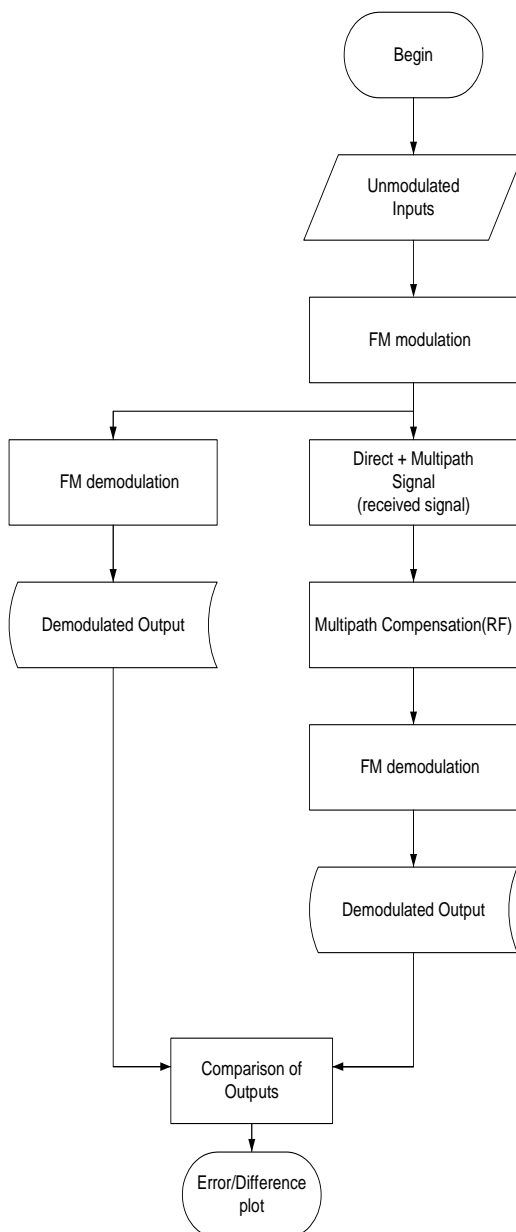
Begin

Unmodulated Inputs

FM modulation

FM demodulation

Direct + Multipath Signal (received signal)

Demodulated Output

Multipath Compensation(RF)

FM demodulation

Demodulated Output

Comparison of Outputs

Error/Difference plot